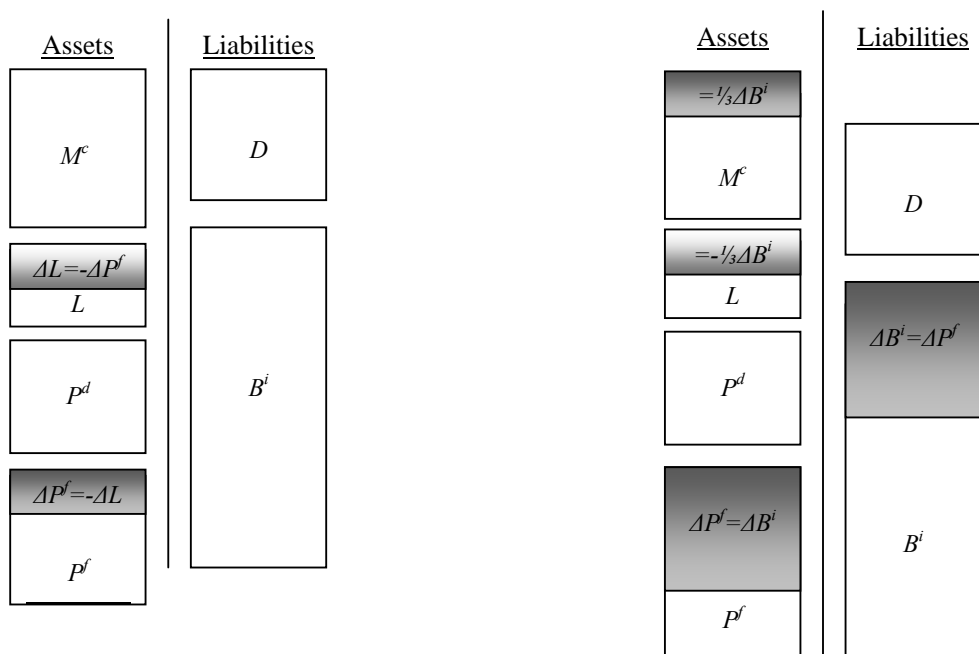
Assets

$M^c$

$\Delta L = -\Delta P^f$

$L$

$P^d$

$\Delta P^f = -\Delta L$

$P^f$

Liabilities

$D$

$B^i$

Assets

$= \frac{1}{3}\Delta B^i$

$M^c$

$= -\frac{1}{3}\Delta B^i$

$L$

$P^d$

$\Delta P^f = \Delta B^i$

$P^f$

Liabilities

$D$

$\Delta B^i = \Delta P^f$

$B^i$